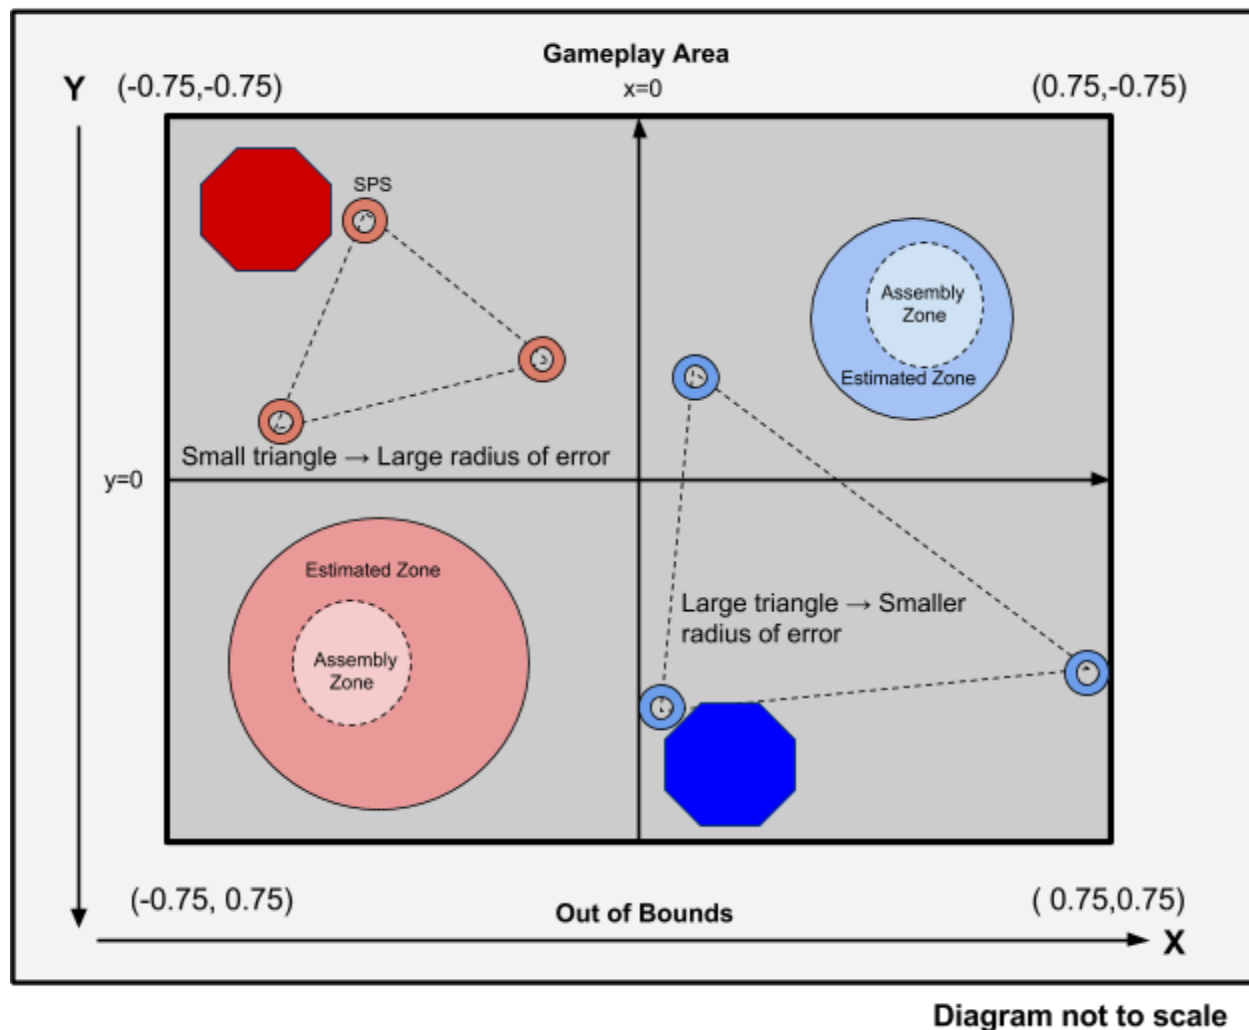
Gameplay Area

Y (-0.75,-0.75)

x=0

(0.75,-0.75)

SPS

Assembly Zone

Estimated Zone

Small triangle → Large radius of error

y=0

Estimated Zone

Assembly Zone

Large triangle → Smaller radius of error

(-0.75, 0.75)

Out of Bounds

( 0.75,0.75)

X

Diagram not to scale